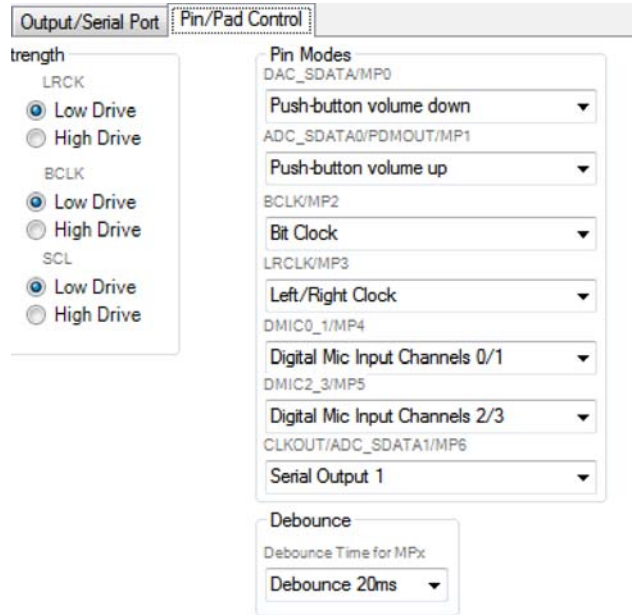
Output/Serial Port

Pin/Pad Control

trength

LRCK

Low Drive

High Drive

BCLK

Low Drive

High Drive

SCL

Low Drive

High Drive

Pin Modes

DAC_SDATA/MP0

Push-button volume down

ADC_SDATA0/PDMOUT/MP1

Push-button volume up

BCLK/MP2

Bit Clock

LRCLK/MP3

Left/Right Clock

DMIC0_1/MP4

Digital Mic Input Channels 0/1

DMIC2_3/MP5

Digital Mic Input Channels 2/3

CLKOUT/ADC_SDATA1/MP6

Serial Output 1

Debounce

Debounce Time for MPx

Debounce 20ms